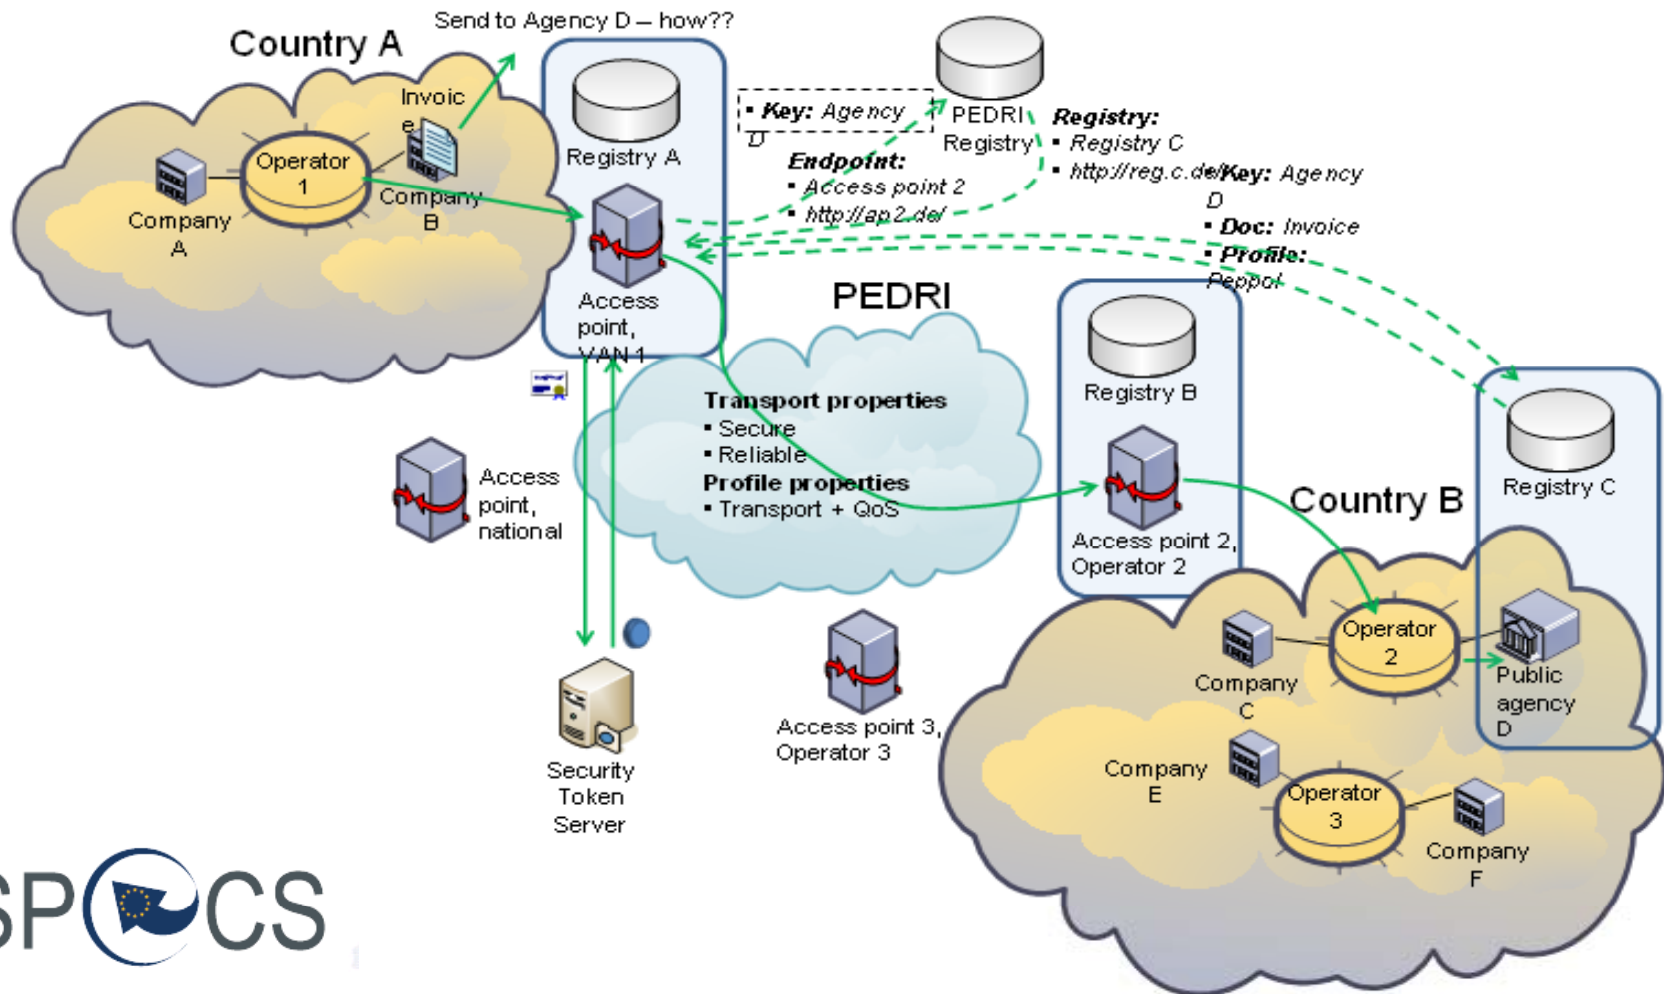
Send to Agency D – how??

Country A

Invoice

Operator 1

Company A

Company B

Registry A

Access point, VAN 1

▪ Key: Agency D

PEDRI Registry

Endpoint:
▪ Access point 2
▪ http://ap2.de/

Registry:
▪ Registry C
▪ http://reg.c.de/

▪ Key: Agency D
▪ Doc: Invoice
▪ Profile: Peppol

PEDRI

Transport properties
▪ Secure
▪ Reliable
Profile properties
▪ Transport + QoS

Access point, national

Security Token Server

Access point 3, Operator 3

Registry B

Access point 2, Operator 2

Country B

Registry C

Operator 2

Company C

Public agency D

Company E

Operator 3

Company F

SPOCS